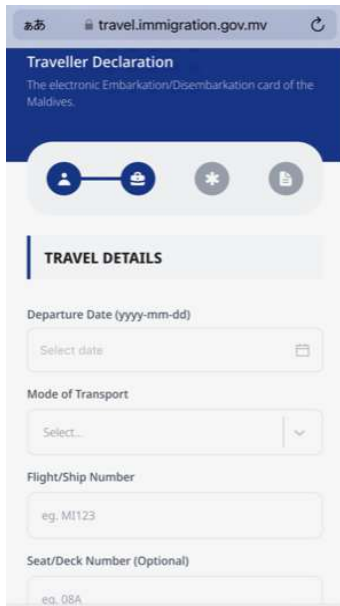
あA travel.immigration.gov.mv

Traveller Declaration

The electronic Embarkation/Disembarkation card of the Maldives.

TRAVEL DETAILS

Departure Date (yyyy-mm-dd)

Select date

Mode of Transport

Select...

Flight/Ship Number

eg. MI123

Seat/Deck Number (Optional)

eg. 08A